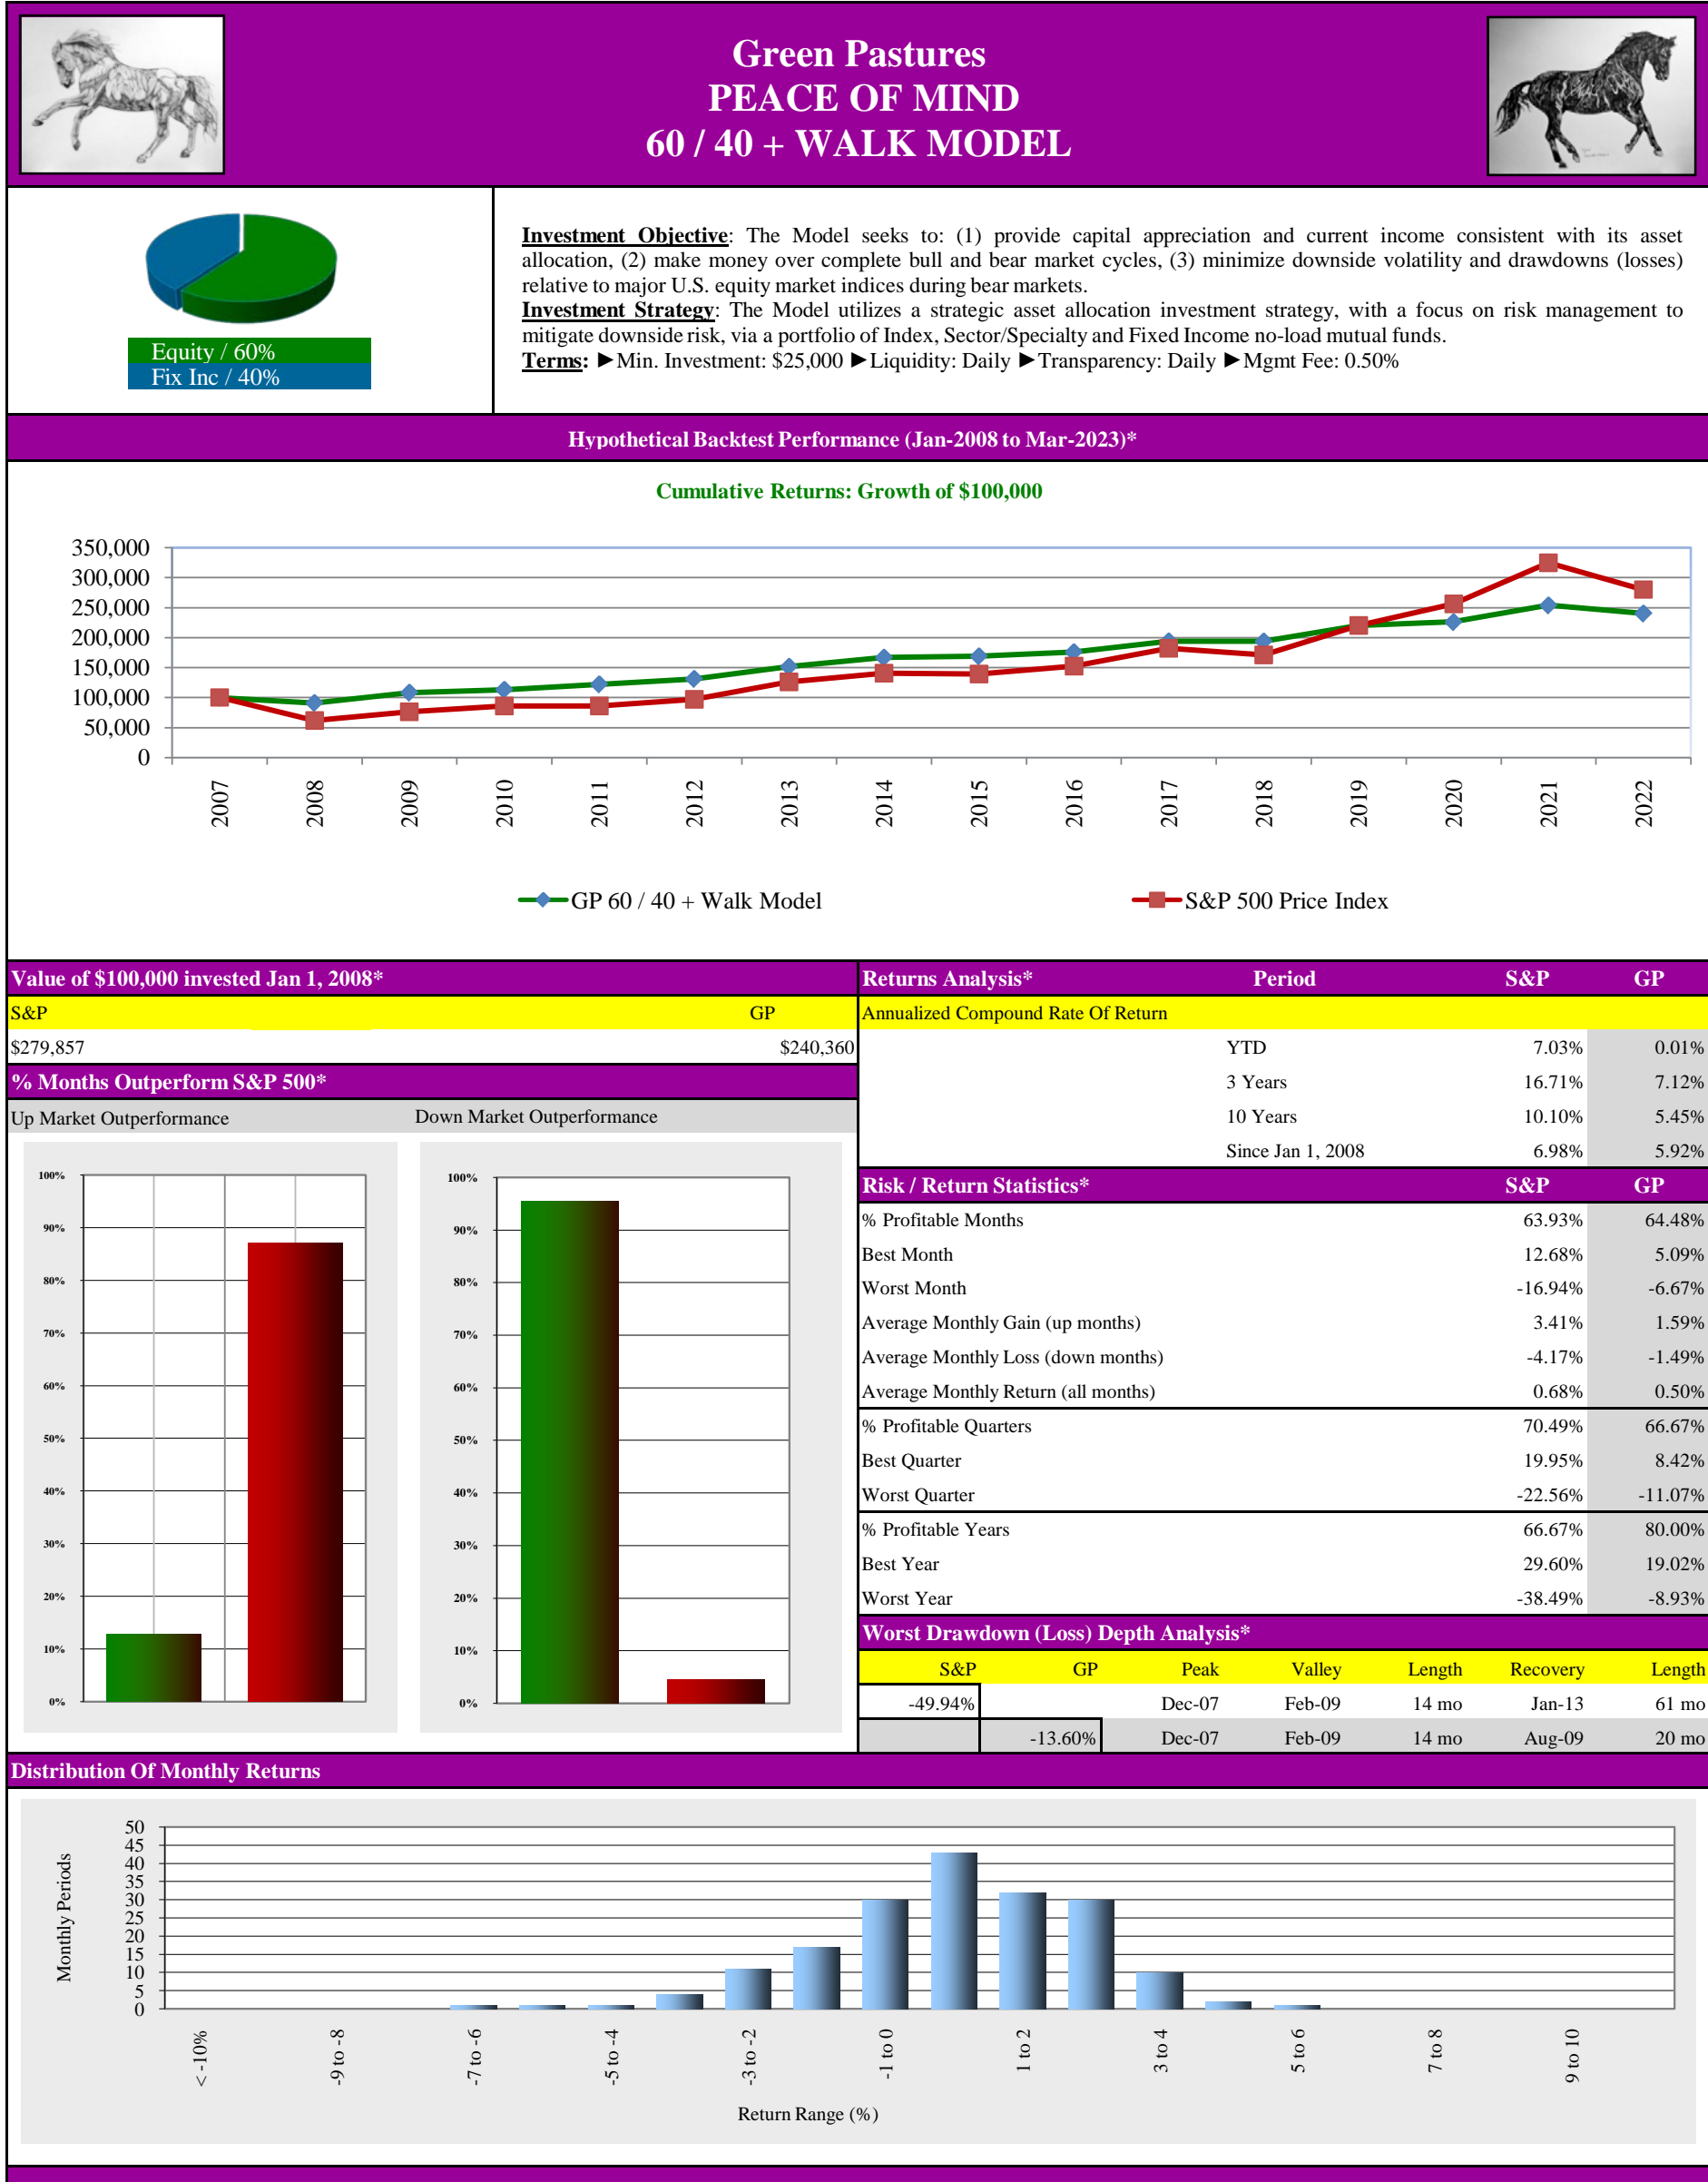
Green Pastures
PEACE OF MIND
60 / 40 + WALK MODEL

Equity / 60%
Fix Inc / 40%

Investment Objective: The Model seeks to: (1) provide capital appreciation and current income consistent with its asset allocation, (2) make money over complete bull and bear market cycles, (3) minimize downside volatility and drawdowns (losses) relative to major U.S. equity market indices during bear markets.
Investment Strategy: The Model utilizes a strategic asset allocation investment strategy, with a focus on risk management to mitigate downside risk, via a portfolio of Index, Sector/Specialty and Fixed Income no-load mutual funds.
Terms: ►Min. Investment: $25,000 ►Liquidity: Daily ►Transparency: Daily ►Mgmt Fee: 0.50%

Hypothetical Backtest Performance (Jan-2008 to Mar-2023)*

Cumulative Returns: Growth of $100,000

350,000
300,000
250,000
200,000
150,000
100,000
50,000
0

2007 2008 2009 2010 2011 2012 2013 2014 2015 2016 2017 2018 2019 2020 2021 2022

GP 60 / 40 + Walk Model
S&P 500 Price Index

Value of $100,000 invested Jan 1, 2008*

| S&P | GP |
|---|---|
| $279,857 | $240,360 |

% Months Outperform S&P 500*

Up Market Outperformance
Down Market Outperformance

100%
90%
80%
70%
60%
50%
40%
30%
20%
10%
0%

100%
90%
80%
70%
60%
50%
40%
30%
20%
10%
0%

| Returns Analysis* | Period | S&P | GP |
|---|---|---|---|
| Annualized Compound Rate Of Return | | | |
| | YTD | 7.03% | 0.01% |
| | 3 Years | 16.71% | 7.12% |
| | 10 Years | 10.10% | 5.45% |
| | Since Jan 1, 2008 | 6.98% | 5.92% |

| Risk / Return Statistics* | S&P | GP |
|---|---|---|
| % Profitable Months | 63.93% | 64.48% |
| Best Month | 12.68% | 5.09% |
| Worst Month | -16.94% | -6.67% |
| Average Monthly Gain (up months) | 3.41% | 1.59% |
| Average Monthly Loss (down months) | -4.17% | -1.49% |
| Average Monthly Return (all months) | 0.68% | 0.50% |
| % Profitable Quarters | 70.49% | 66.67% |
| Best Quarter | 19.95% | 8.42% |
| Worst Quarter | -22.56% | -11.07% |
| % Profitable Years | 66.67% | 80.00% |
| Best Year | 29.60% | 19.02% |
| Worst Year | -38.49% | -8.93% |

Worst Drawdown (Loss) Depth Analysis*

| S&P | GP | Peak | Valley | Length | Recovery | Length |
|---|---|---|---|---|---|---|
| -49.94% | | Dec-07 | Feb-09 | 14 mo | Jan-13 | 61 mo |
| | -13.60% | Dec-07 | Feb-09 | 14 mo | Aug-09 | 20 mo |

Distribution Of Monthly Returns

Monthly Periods
50
45
40
35
30
25
20
15
10
5
0

< -10%
-9 to -8
-7 to -6
-5 to -4
-3 to -2
-1 to 0
1 to 2
3 to 4
5 to 6
7 to 8
9 to 10

Return Range (%)